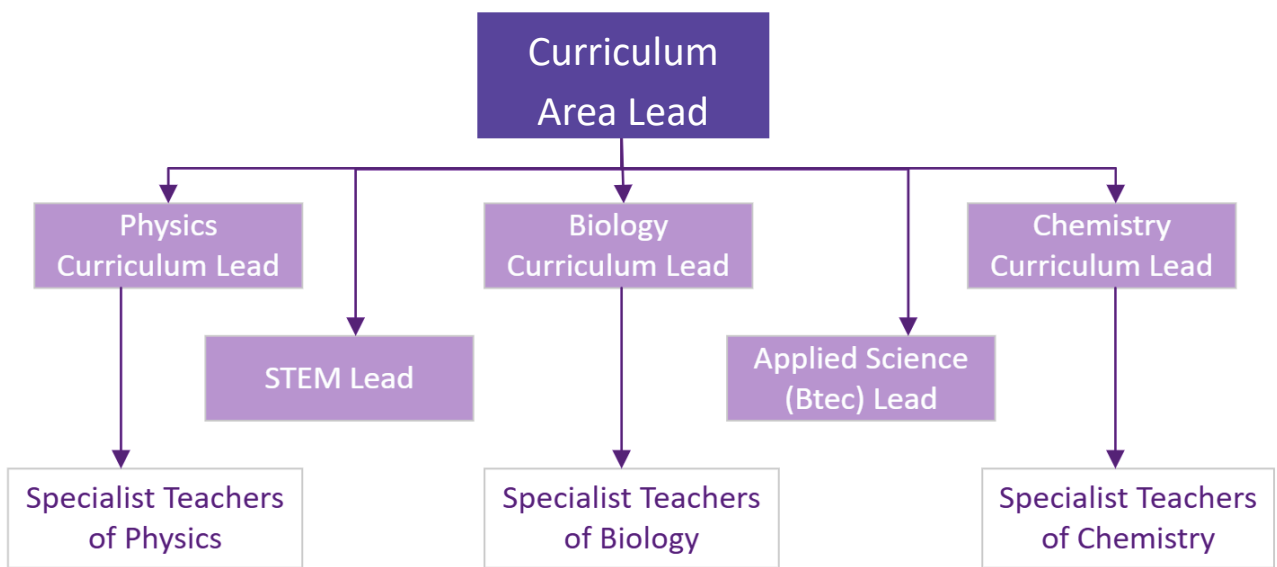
Curriculum Area Lead

Physics Curriculum Lead

STEM Lead

Biology Curriculum Lead

Applied Science (Btec) Lead

Chemistry Curriculum Lead

Specialist Teachers of Physics

Specialist Teachers of Biology

Specialist Teachers of Chemistry